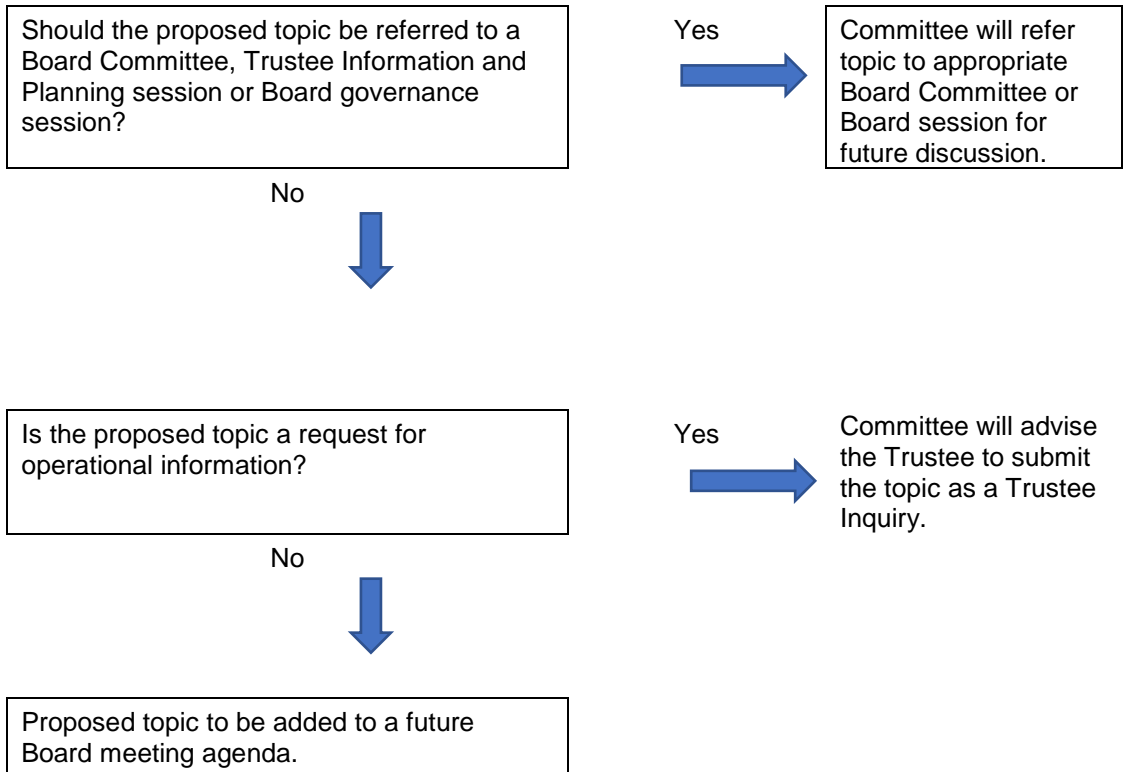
Should the proposed topic be referred to a Board Committee, Trustee Information and Planning session or Board governance session?

Yes

Committee will refer topic to appropriate Board Committee or Board session for future discussion.

No

Is the proposed topic a request for operational information?

Yes

Committee will advise the Trustee to submit the topic as a Trustee Inquiry.

No

Proposed topic to be added to a future Board meeting agenda.